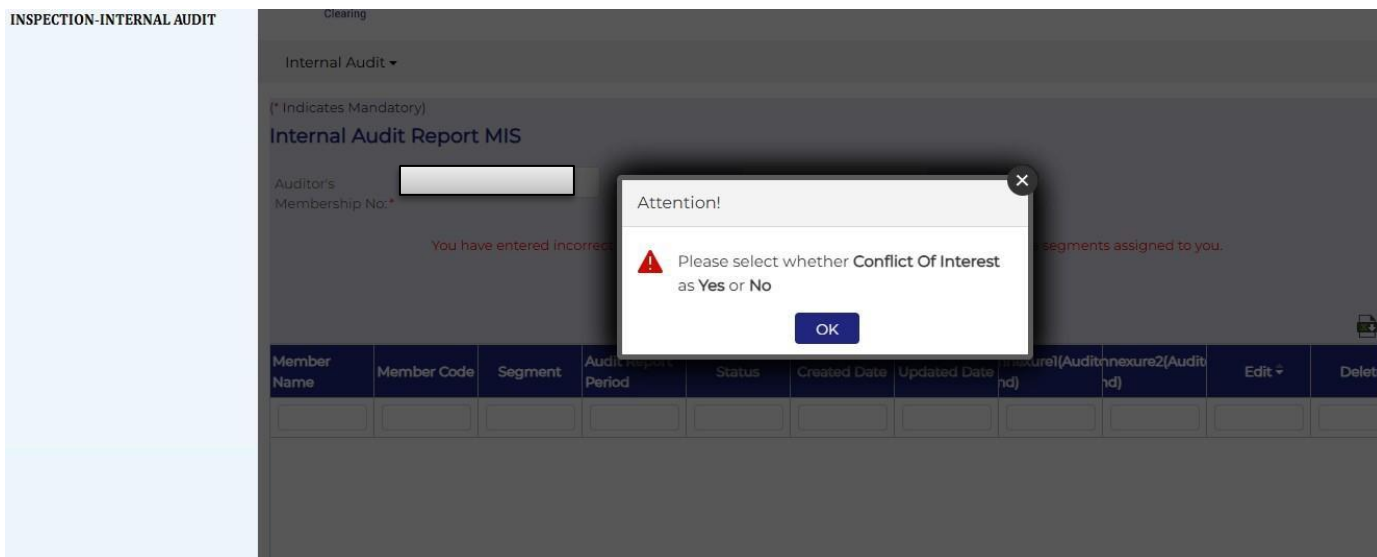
INSPECTION-INTERNAL AUDIT

Clearing

Internal Audit ▾

(* Indicates Mandatory)

Internal Audit Report MIS

Auditor's Membership No:*

You have entered incorre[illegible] segments assigned to you.

Attention!

Please select whether Conflict Of Interest as Yes or No

OK

| Member Name | Member Code | Segment | Audit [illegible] Period | Status | Created Date | Updated Date | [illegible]nexure1(Audit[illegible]nd) | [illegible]nexure2(Audit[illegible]nd) | Edit | Delet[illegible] |
|---|---|---|---|---|---|---|---|---|---|---|
| | | | | | | | | | | |